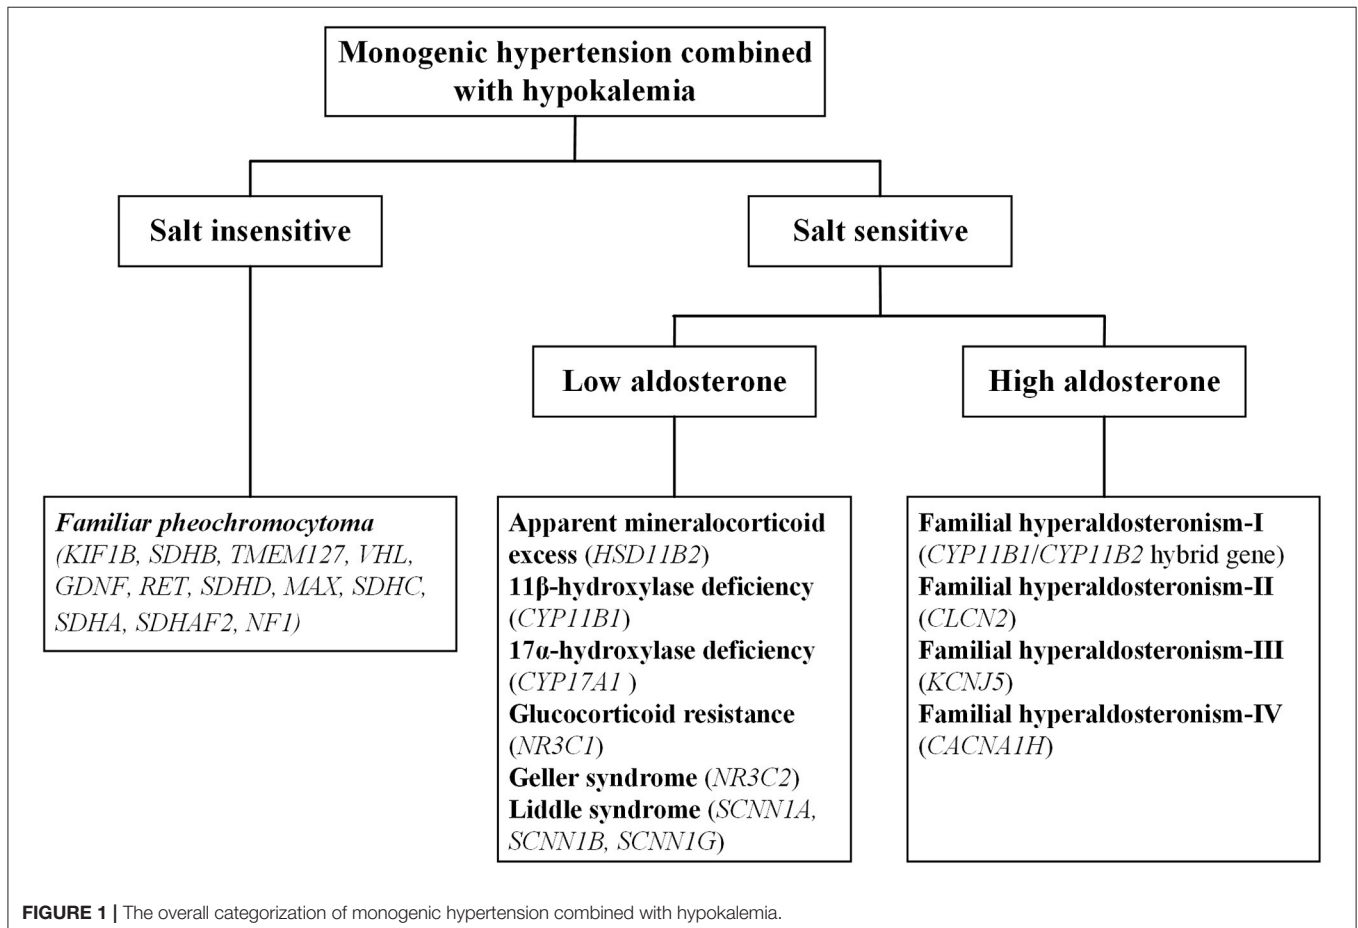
Monogenic hypertension combined with hypokalemia

Salt insensitive

Salt sensitive

Low aldosterone

High aldosterone

Familiar pheochromocytoma (KIF1B, SDHB, TMEM127, VHL, GDNF, RET, SDHD, MAX, SDHC, SDHA, SDHAF2, NF1)

Apparent mineralocorticoid excess (HSD11B2)
11β-hydroxylase deficiency (CYP11B1)
17α-hydroxylase deficiency (CYP17A1 )
Glucocorticoid resistance (NR3C1)
Geller syndrome (NR3C2)
Liddle syndrome (SCNN1A, SCNN1B, SCNN1G)

Familial hyperaldosteronism-I (CYP11B1/CYP11B2 hybrid gene)
Familial hyperaldosteronism-II (CLCN2)
Familial hyperaldosteronism-III (KCNJ5)
Familial hyperaldosteronism-IV (CACNA1H)

FIGURE 1 | The overall categorization of monogenic hypertension combined with hypokalemia.